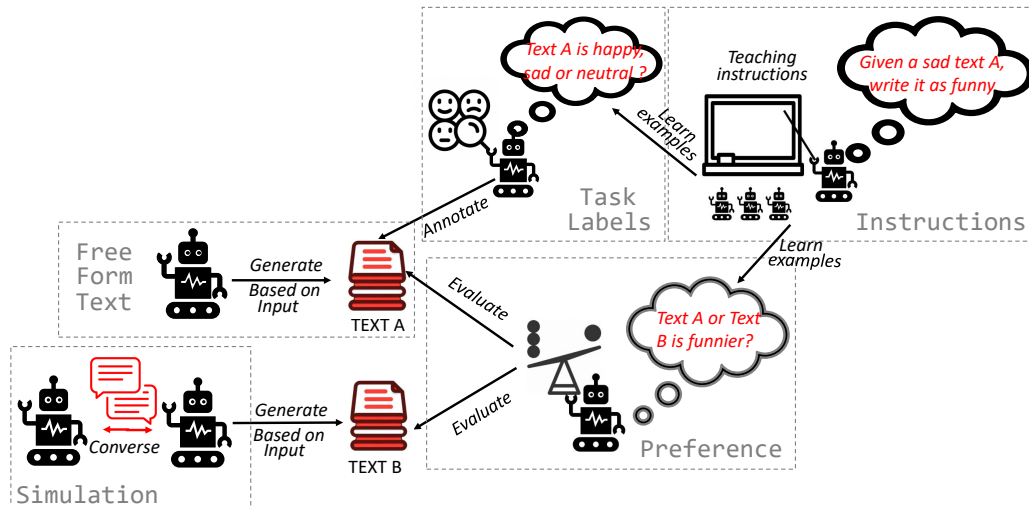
Text A is happy, sad or neutral ?

Teaching instructions

Given a sad text A, write it as funny

Learn examples

Annotate

Task Labels

Instructions

Learn examples

Free Form Text

Generate Based on Input

TEXT A

Evaluate

Text A or Text B is funnier?

Converse

Generate Based on Input

TEXT B

Evaluate

Preference

Simulation